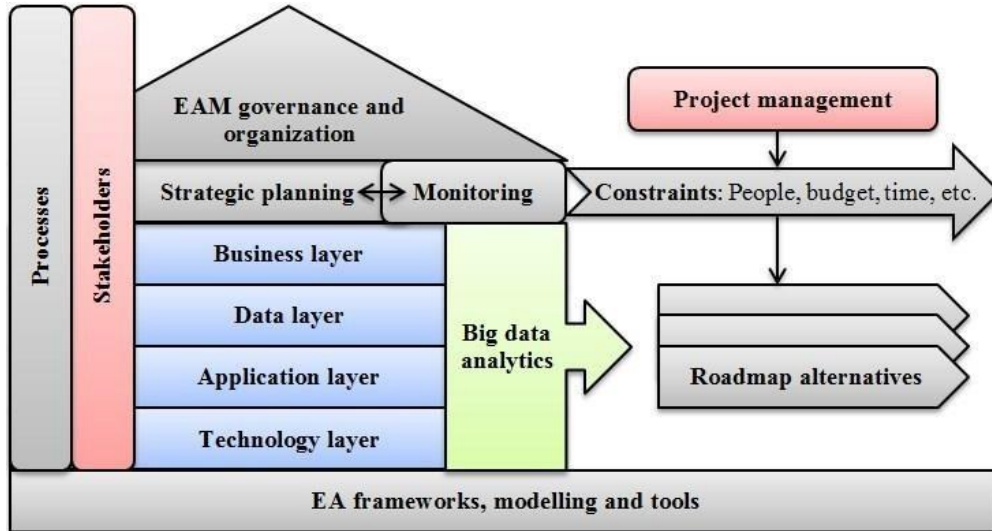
Processes

Stakeholders

EAM governance and organization

Project management

Strategic planning

Monitoring

Constraints: People, budget, time, etc.

Business layer

Data layer

Application layer

Technology layer

Big data analytics

Roadmap alternatives

EA frameworks, modelling and tools